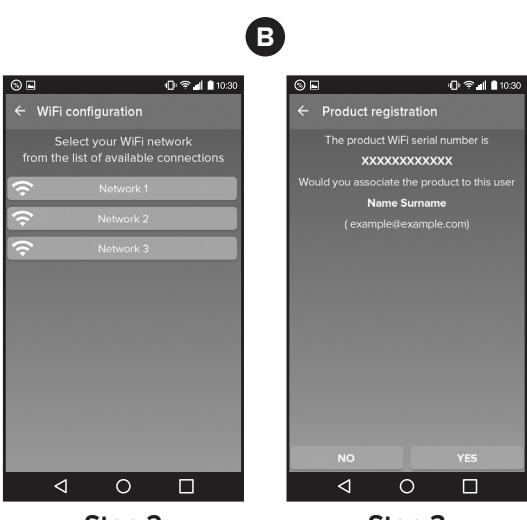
B

10:30

← WiFi configuration

Select your WiFi network from the list of available connections

Network 1

Network 2

Network 3

10:30

← Product registration

The product WiFi serial number is

XXXXXXXXXXXX

Would you associate the product to this user

Name Surname

( example@example.com)

NO

YES

Step 2

Step 3